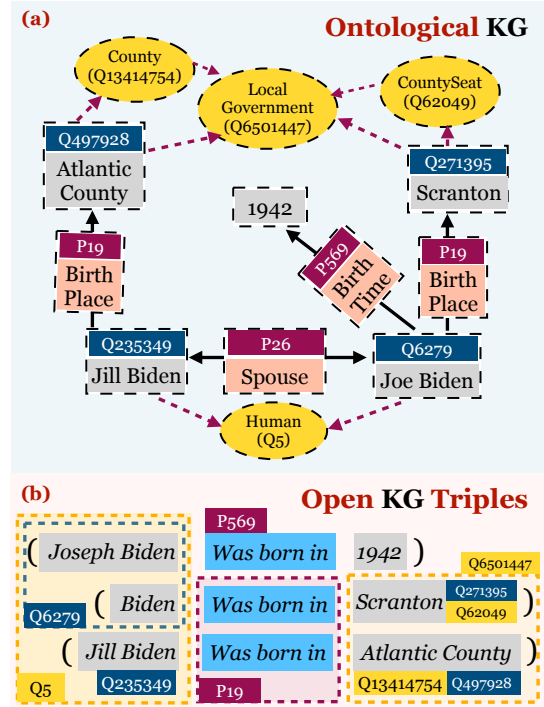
(a)

Ontological KG

County (Q13414754)

Local Government (Q6501447)

CountySeat (Q62049)

Q497928
Atlantic County

Q271395
Scranton

1942

P569
Birth Time

P19
Birth Place

P19
Birth Place

Q235349
Jill Biden

P26
Spouse

Q6279
Joe Biden

Human (Q5)

(b)

Open KG Triples

P569

( Joseph Biden

Was born in

1942 )

Q6501447

Q6279

( Biden

Was born in

Scranton

Q271395
Q62049

)

( Jill Biden

Was born in

Atlantic County )

Q5

Q235349

P19

Q13414754

Q497928